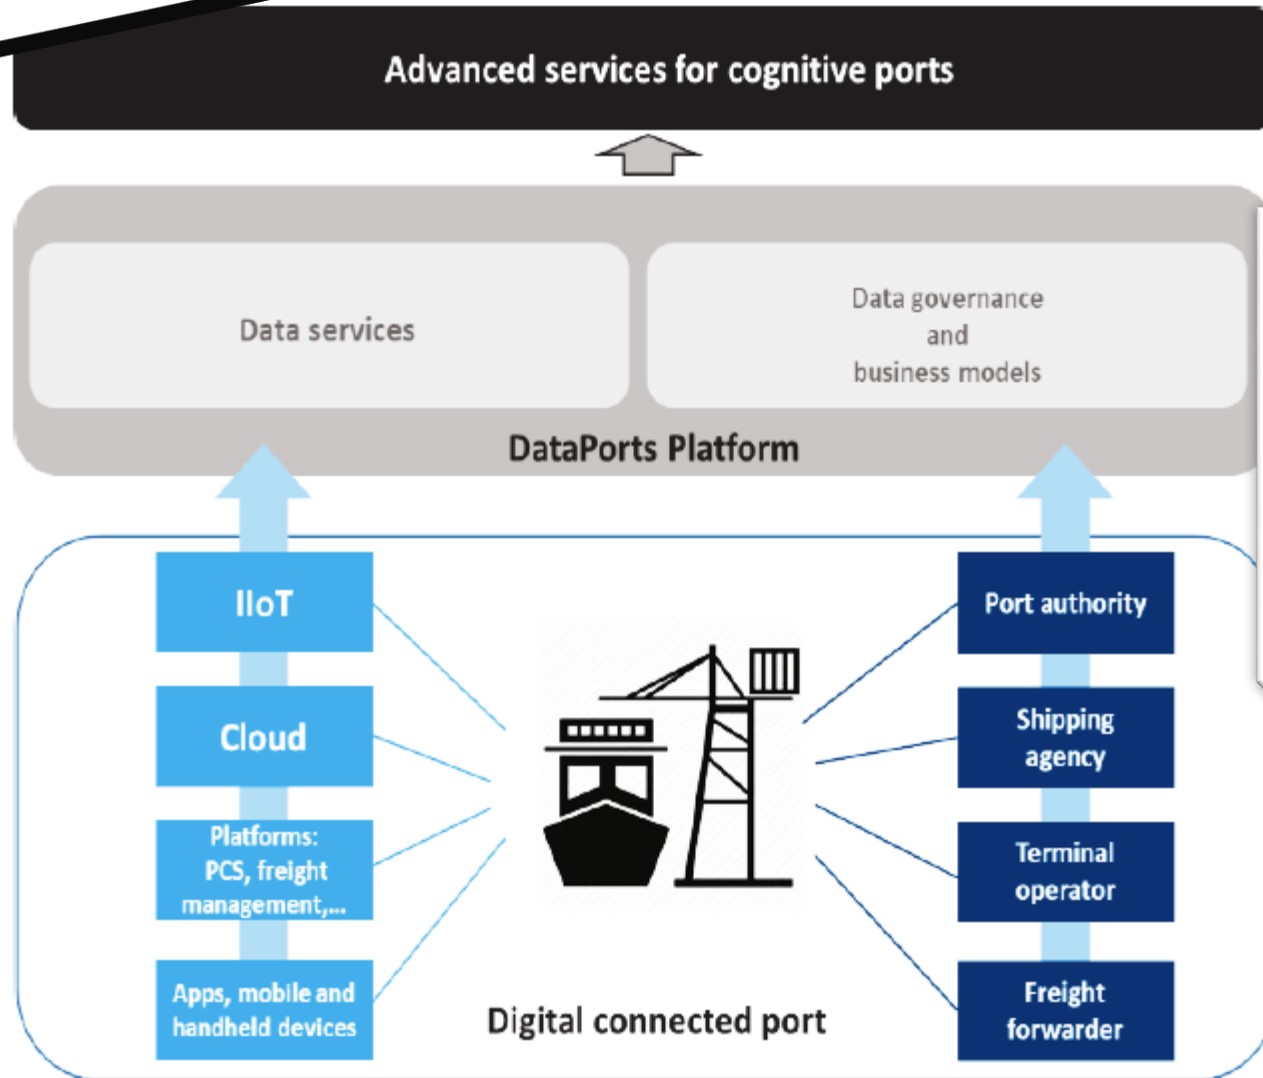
Advanced services for cognitive ports

Data services

Data governance
and
business models

DataPorts Platform

IIoT

Cloud

Platforms:
PCS, freight
management,...

Apps, mobile and
handheld devices

Digital connected port

Port authority

Shipping
agency

Terminal
operator

Freight
forwarder